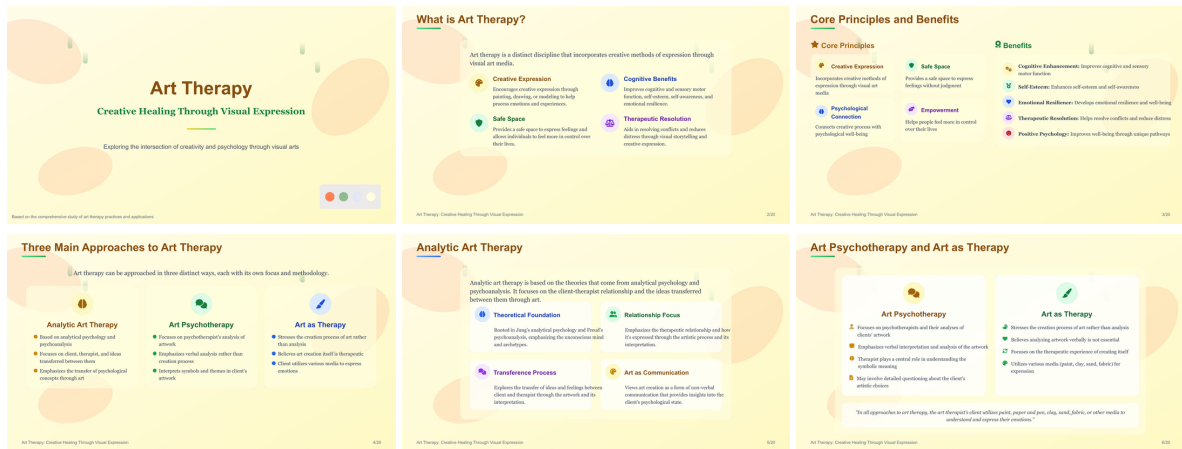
Art Therapy

Creative Healing Through Visual Expression

Exploring the intersection of creativity and psychology through visual arts

Based on the comprehensive study of art therapy practices and applications

What is Art Therapy?

Art therapy is a distinct discipline that incorporates creative methods of expression through visual art media.

Creative Expression
Encourages creative expression through painting, drawing, or modeling to help process emotions and experiences.

Cognitive Benefits
Improves cognitive and sensory motor function, self-esteem, self-awareness, and emotional resilience.

Safe Space
Provides a safe space to express feelings and allows individuals to feel more in control over their lives.

Therapeutic Resolution
Aids in resolving conflicts and reduces distress through visual storytelling and creative expression.

Art Therapy: Creative Healing Through Visual Expression 2/20

Core Principles and Benefits

Core Principles

Creative Expression
Incorporates creative methods of expression through visual art media

Safe Space
Provides a safe space to express feelings without judgment

Psychological Connection
Connects creative process with psychological well-being

Empowerment
Helps people feel more in control over their lives

Benefits

Cognitive Enhancement: Improves cognitive and sensory motor function

Self-Esteem: Enhances self-esteem and self-awareness

Emotional Resilience: Develops emotional resilience and well-being

Therapeutic Resolution: Helps resolve conflicts and reduce distress

Positive Psychology: Improves well-being through unique pathways

Art Therapy: Creative Healing Through Visual Expression 3/20

Three Main Approaches to Art Therapy

Art therapy can be approached in three distinct ways, each with its own focus and methodology.

Analytic Art Therapy
Based on analytical psychology and psychoanalysis
Focuses on client, therapist, and ideas transferred between them
Emphasizes the transfer of psychological concepts through art

Art Psychotherapy
Focuses on psychotherapist's analysis of artwork
Emphasizes verbal analysis rather than creation process
Interprets symbols and themes in client's artwork

Art as Therapy
Stresses the creation process of art rather than analysis
Believes art creation itself is therapeutic
Client utilizes various media to express emotions

Art Therapy: Creative Healing Through Visual Expression 4/20

Analytic Art Therapy

Analytic art therapy is based on the theories that come from analytical psychology and psychoanalysis. It focuses on the client-therapist relationship and the ideas transferred between them through art.

Theoretical Foundation
Rooted in Jung's analytical psychology and Freud's psychoanalysis, emphasizing the unconscious mind and archetypes.

Relationship Focus
Emphasizes the therapeutic relationship and how it's expressed through the artistic process and its interpretation.

Transference Process
Explores the transfer of ideas and feelings between client and therapist through the artwork and its interpretation.

Art as Communication
Views art creation as a form of non-verbal communication that provides insights into the client's psychological state.

Art Therapy: Creative Healing Through Visual Expression 5/20

Art Psychotherapy and Art as Therapy

Art Psychotherapy
Focuses on psychotherapists and their analyses of clients' artwork
Emphasizes verbal interpretation and analysis of the artwork
Therapist plays a central role in understanding the symbolic meaning
May involve detailed questioning about the client's artistic choices

Art as Therapy
Stresses the creation process of art rather than analysis
Believes analyzing artwork verbally is not essential
Focuses on the therapeutic experience of creating itself
Utilizes various media (paint, clay, sand, fabric) for expression

"In all approaches to art therapy, the art therapist's client utilizes paint, paper and pen, clay, sand, fabric, or other media to understand and express their emotions."

Art Therapy: Creative Healing Through Visual Expression 6/20